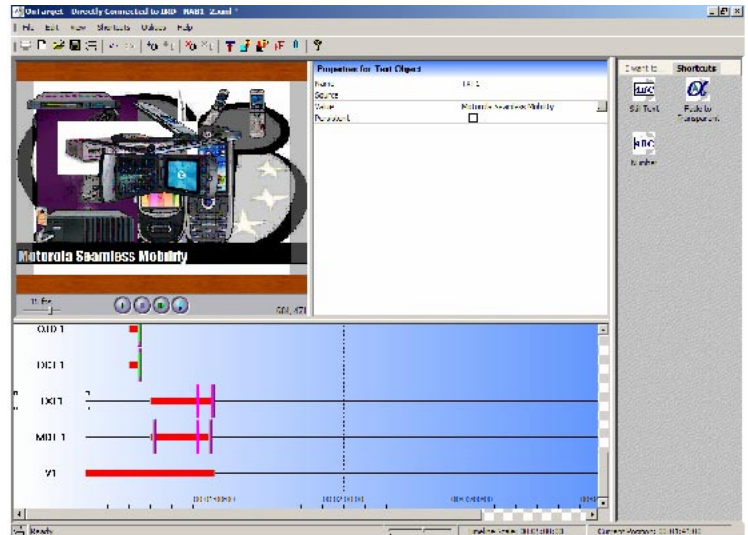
OnTarget - Directly Connected to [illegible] - NAB1_2.xml *

File Edit View Shortcuts Utilities Help

Motorola Seamless Mobility

Properties for Text Object

| Name | TXT1 |
|---|---|
| Source | |
| Value | Motorola Seamless Mobility |
| Password | ☐ |

I want to... Shortcuts

Edit Text

Fade to Transparent

Number

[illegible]

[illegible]

OID 1

DCI 1

TXT1

MDI 1

V1

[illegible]

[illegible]

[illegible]

Ready

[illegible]

Current Position: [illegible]